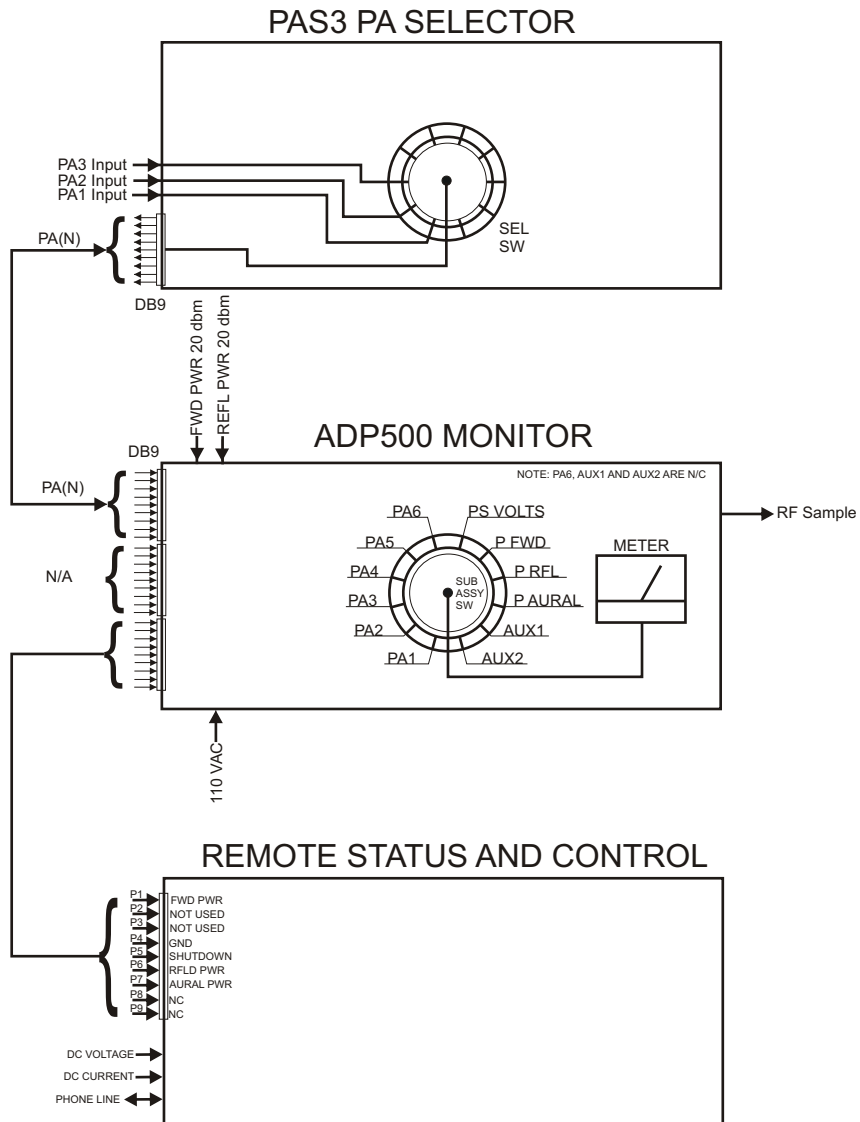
PAS3 PA SELECTOR

PA3 Input
PA2 Input
PA1 Input

PA(N)

DB9

SEL SW

FWD PWR 20 dbm
REFL PWR 20 dbm

ADP500 MONITOR

DB9

NOTE: PA6, AUX1 AND AUX2 ARE N/C

PA(N)

RF Sample

N/A

PA6
PS VOLTS
PA5
P FWD
PA4
P RFL
PA3
P AURAL
PA2
AUX1
PA1
AUX2

SUB ASSY SW

METER

110 VAC

REMOTE STATUS AND CONTROL

P1 FWD PWR
P2 NOT USED
P3 NOT USED
P4 GND
P5 SHUTDOWN
P6 RFLD PWR
P7 AURAL PWR
P8 NC
P9 NC

DC VOLTAGE
DC CURRENT
PHONE LINE